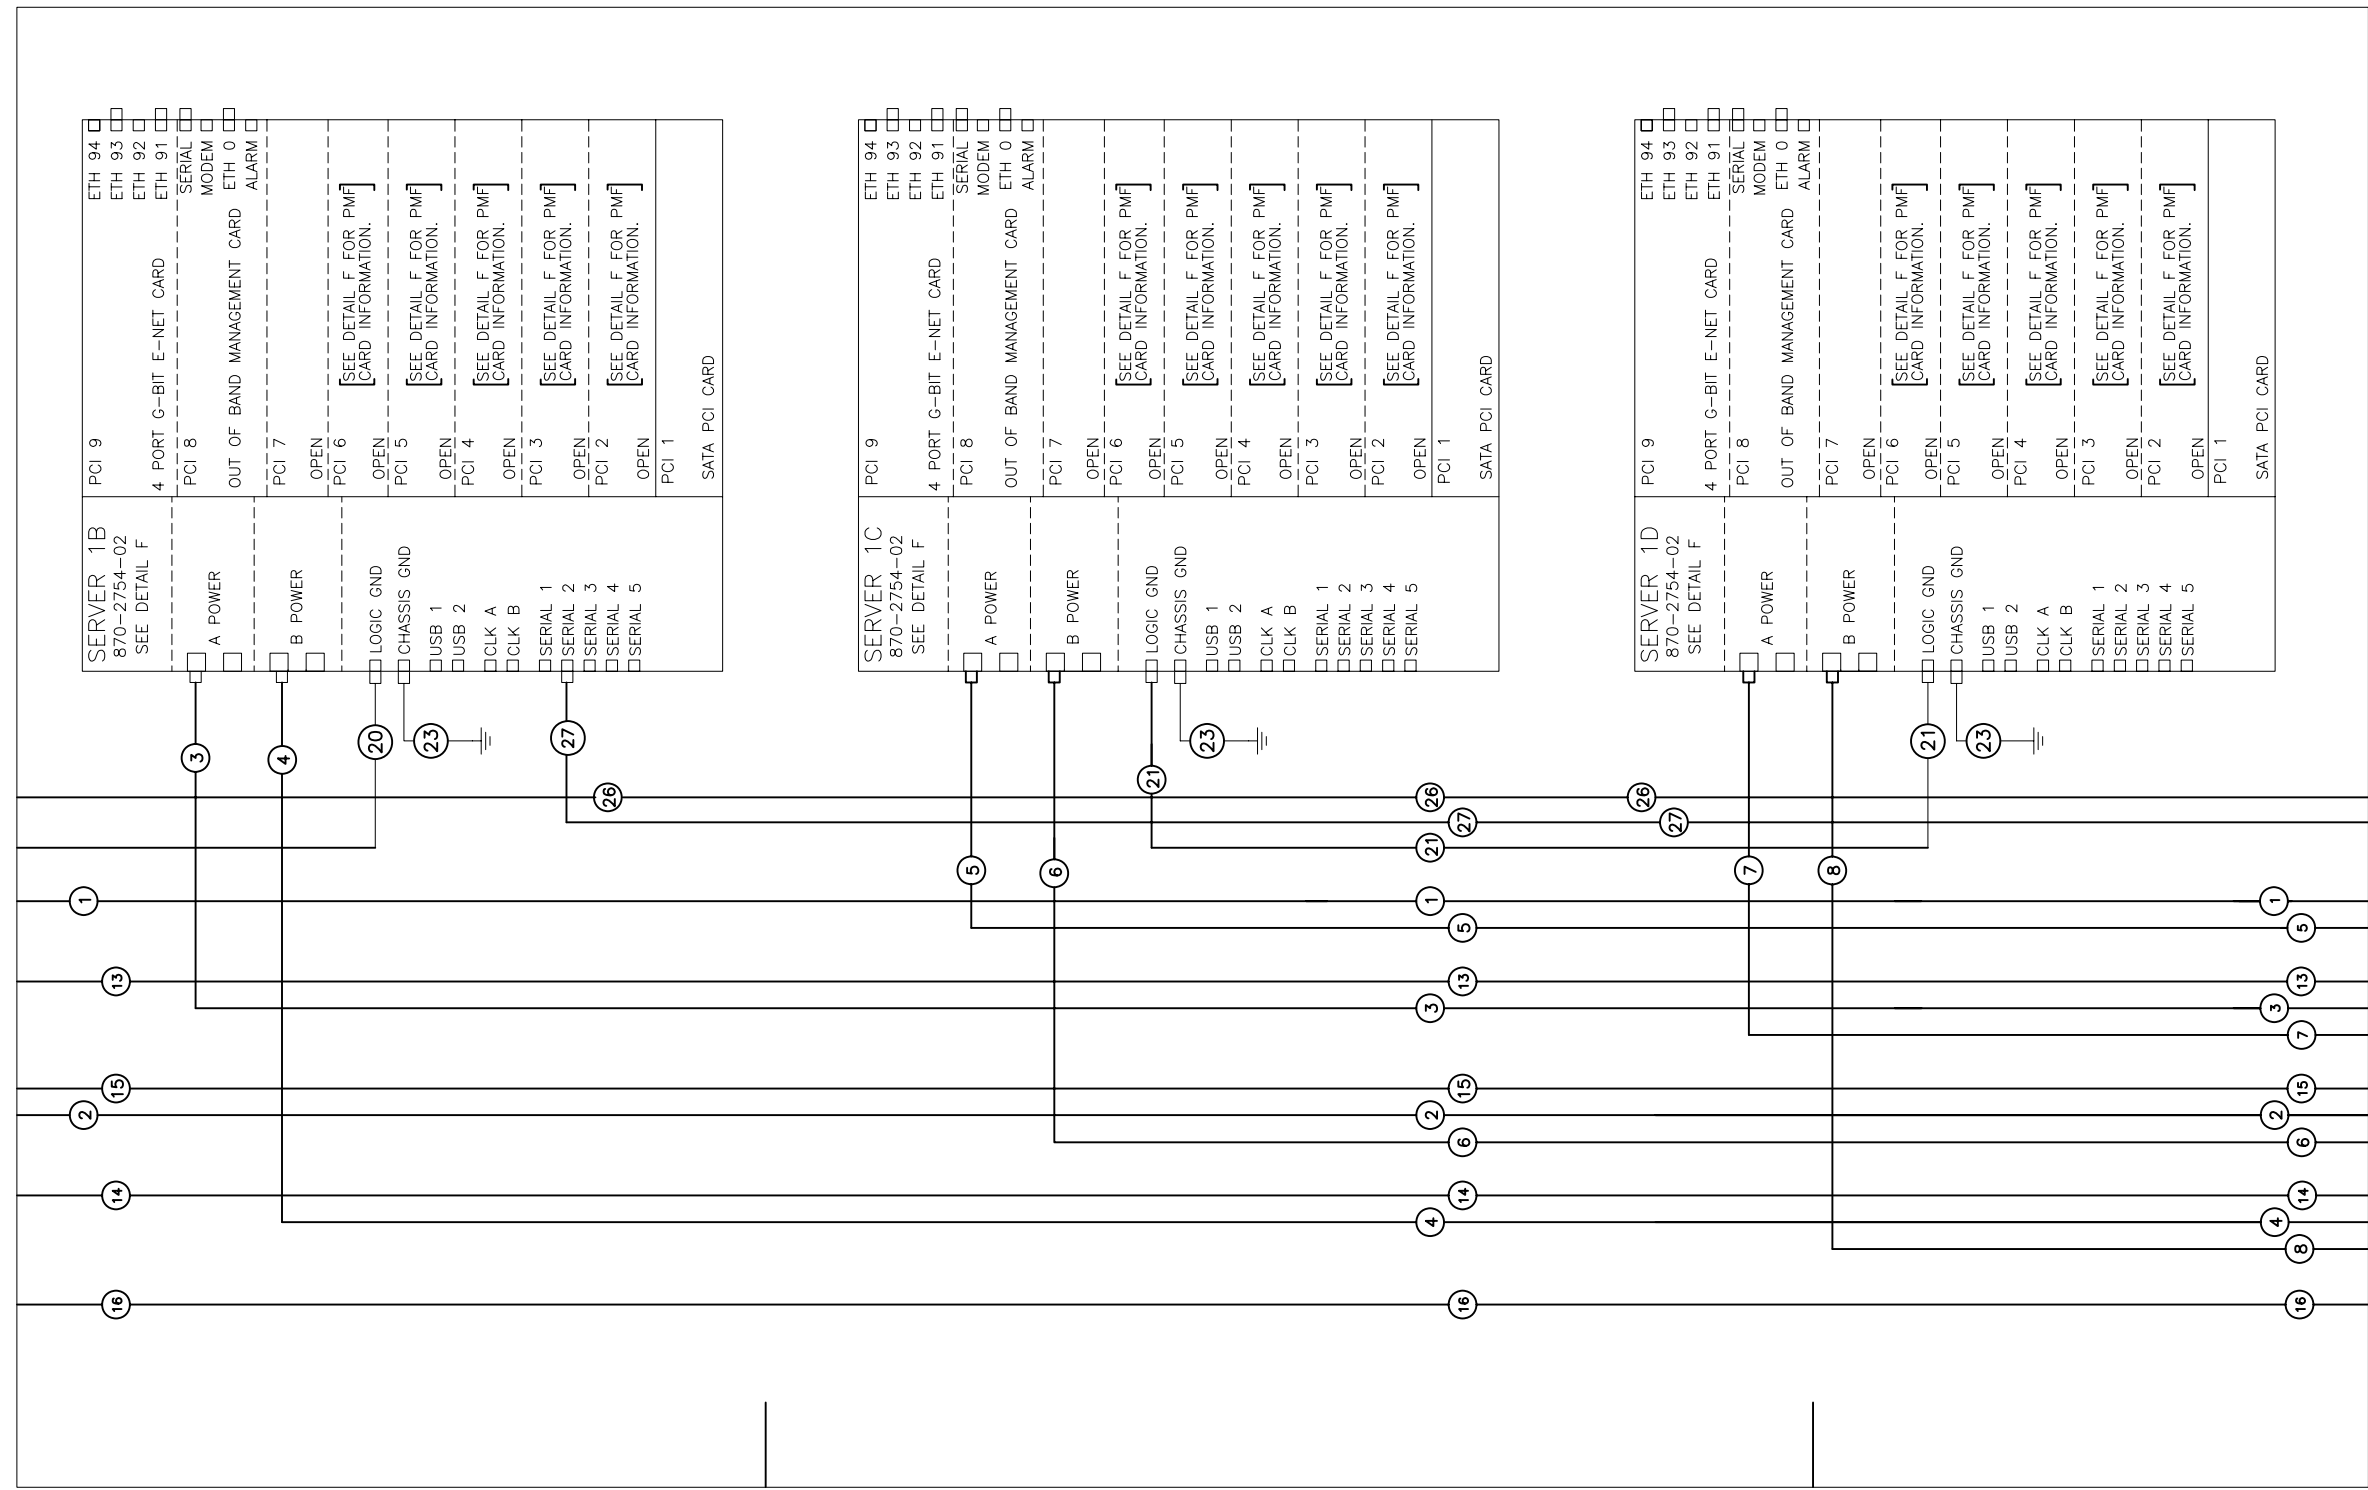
SERVER 1B
870-2754-02
SEE DETAIL F

A POWER

B POWER

LOGIC GND
CHASSIS GND
USB 1
USB 2
CLK A
CLK B
SERIAL 1
SERIAL 2
SERIAL 3
SERIAL 4
SERIAL 5

PCI 9
4 PORT G-BIT E-NET CARD
ETH 94
ETH 93
ETH 92
ETH 91
PCI 8
OUT OF BAND MANAGEMENT CARD
SERIAL
MODEM
ETH 0
ALARM
PCI 7
OPEN
PCI 6
OPEN
[SEE DETAIL F FOR PMF CARD INFORMATION.]
PCI 5
OPEN
[SEE DETAIL F FOR PMF CARD INFORMATION.]
PCI 4
OPEN
[SEE DETAIL F FOR PMF CARD INFORMATION.]
PCI 3
OPEN
[SEE DETAIL F FOR PMF CARD INFORMATION.]
PCI 2
OPEN
[SEE DETAIL F FOR PMF CARD INFORMATION.]
PCI 1
SATA PCI CARD

SERVER 1C
870-2754-02
SEE DETAIL F

A POWER

B POWER

LOGIC GND
CHASSIS GND
USB 1
USB 2
CLK A
CLK B
SERIAL 1
SERIAL 2
SERIAL 3
SERIAL 4
SERIAL 5

PCI 9
4 PORT G-BIT E-NET CARD
ETH 94
ETH 93
ETH 92
ETH 91
PCI 8
OUT OF BAND MANAGEMENT CARD
SERIAL
MODEM
ETH 0
ALARM
PCI 7
OPEN
PCI 6
OPEN
[SEE DETAIL F FOR PMF CARD INFORMATION.]
PCI 5
OPEN
[SEE DETAIL F FOR PMF CARD INFORMATION.]
PCI 4
OPEN
[SEE DETAIL F FOR PMF CARD INFORMATION.]
PCI 3
OPEN
[SEE DETAIL F FOR PMF CARD INFORMATION.]
PCI 2
OPEN
[SEE DETAIL F FOR PMF CARD INFORMATION.]
PCI 1
SATA PCI CARD

SERVER 1D
870-2754-02
SEE DETAIL F

A POWER

B POWER

LOGIC GND
CHASSIS GND
USB 1
USB 2
CLK A
CLK B
SERIAL 1
SERIAL 2
SERIAL 3
SERIAL 4
SERIAL 5

PCI 9
4 PORT G-BIT E-NET CARD
ETH 94
ETH 93
ETH 92
ETH 91
PCI 8
OUT OF BAND MANAGEMENT CARD
SERIAL
MODEM
ETH 0
ALARM
PCI 7
OPEN
PCI 6
OPEN
[SEE DETAIL F FOR PMF CARD INFORMATION.]
PCI 5
OPEN
[SEE DETAIL F FOR PMF CARD INFORMATION.]
PCI 4
OPEN
[SEE DETAIL F FOR PMF CARD INFORMATION.]
PCI 3
OPEN
[SEE DETAIL F FOR PMF CARD INFORMATION.]
PCI 2
OPEN
[SEE DETAIL F FOR PMF CARD INFORMATION.]
PCI 1
SATA PCI CARD

3 4 20 23 27 23 21 23 21
26 26 26 27 27 21
5 6 7 8
1 1 1
5 5
13 13 13
3 3
7
15 15 15
2 2 2
6 6
14 14 14
4 4
8
16 16 16